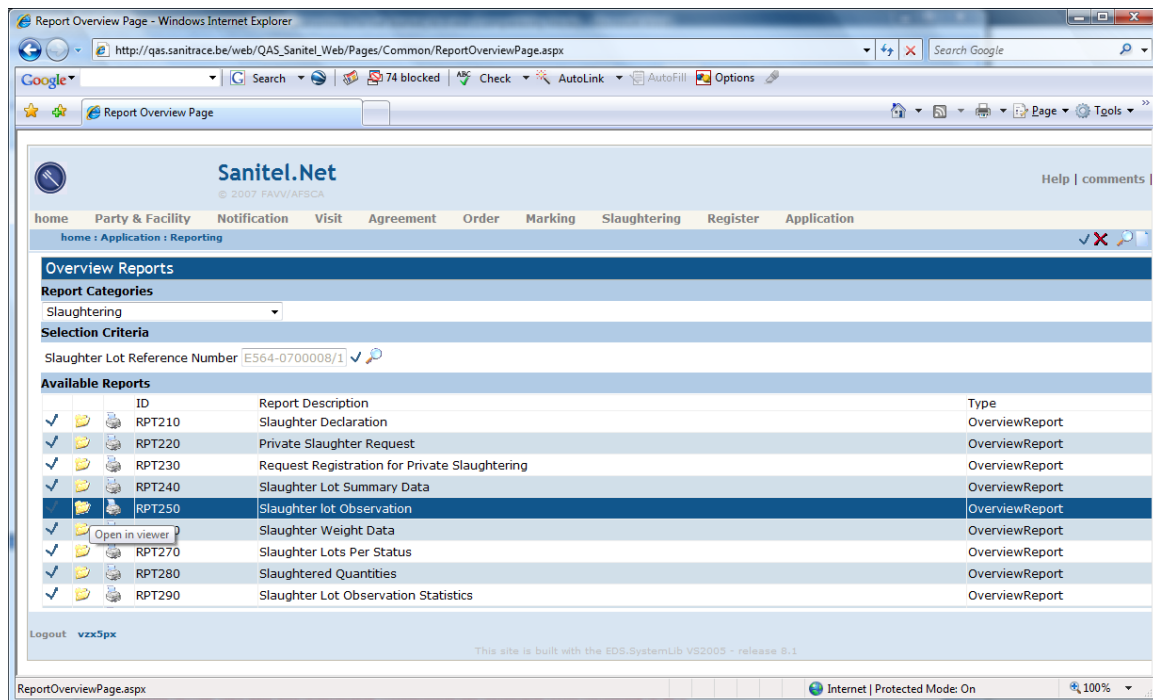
Report Overview Page - Windows Internet Explorer

http://qas.sanitrace.be/web/QAS_Sanitel_Web/Pages/Common/ReportOverviewPage.aspx

Search Google

Google Search 74 blocked Check AutoLink AutoFill Options

Report Overview Page

Page Tools

Sanitel.Net
© 2007 FAVV/AFSCA

Help | comments

home Party & Facility Notification Visit Agreement Order Marking Slaughtering Register Application

home : Application : Reporting

Overview Reports

Report Categories

Slaughtering

Selection Criteria

Slaughter Lot Reference Number E564-0700008/1

Available Reports

| | | | ID | Report Description | Type |
|---|---|---|---|---|---|
| | | | RPT210 | Slaughter Declaration | OverviewReport |
| | | | RPT220 | Private Slaughter Request | OverviewReport |
| | | | RPT230 | Request Registration for Private Slaughtering | OverviewReport |
| | | | RPT240 | Slaughter Lot Summary Data | OverviewReport |
| | | | RPT250 | Slaughter lot Observation | OverviewReport |
| | Open in viewer | | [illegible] | Slaughter Weight Data | OverviewReport |
| | | | RPT270 | Slaughter Lots Per Status | OverviewReport |
| | | | RPT280 | Slaughtered Quantities | OverviewReport |
| | | | RPT290 | Slaughter Lot Observation Statistics | OverviewReport |

Logout vzx5px

This site is built with the EDS.SystemLib VS2005 - release 8.1

ReportOverviewPage.aspx

Internet | Protected Mode: On

100%